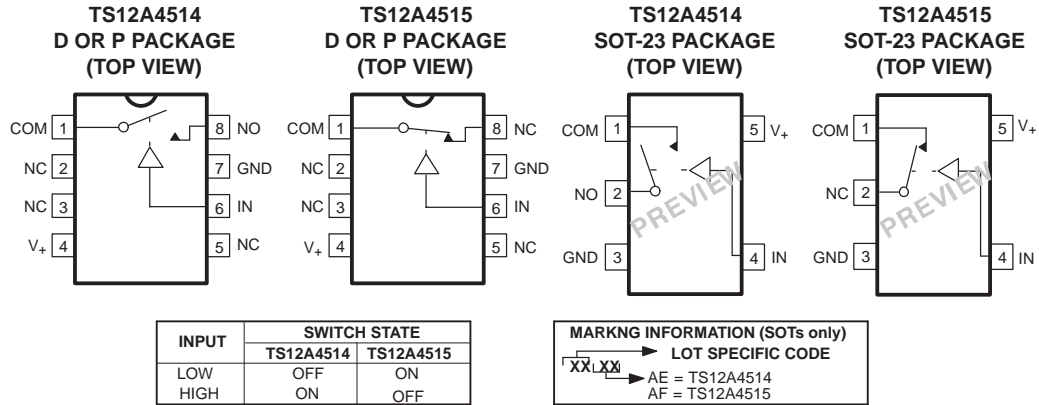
TS12A4514
D OR P PACKAGE
(TOP VIEW)

COM 1
NC 2
NC 3
$V_+$ 4
8 NO
7 GND
6 IN
5 NC

TS12A4515
D OR P PACKAGE
(TOP VIEW)

COM 1
NC 2
NC 3
$V_+$ 4
8 NC
7 GND
6 IN
5 NC

TS12A4514
SOT-23 PACKAGE
(TOP VIEW)

COM 1
NO 2
GND 3
5 $V_+$
4 IN

PREVIEW

TS12A4515
SOT-23 PACKAGE
(TOP VIEW)

COM 1
NC 2
GND 3
5 $V_+$
4 IN

PREVIEW

| INPUT | SWITCH STATE | |
|---|---|---|
| | TS12A4514 | TS12A4515 |
| LOW | OFF | ON |
| HIGH | ON | OFF |

MARKNG INFORMATION (SOTs only)
XX XX
LOT SPECIFIC CODE
AE = TS12A4514
AF = TS12A4515